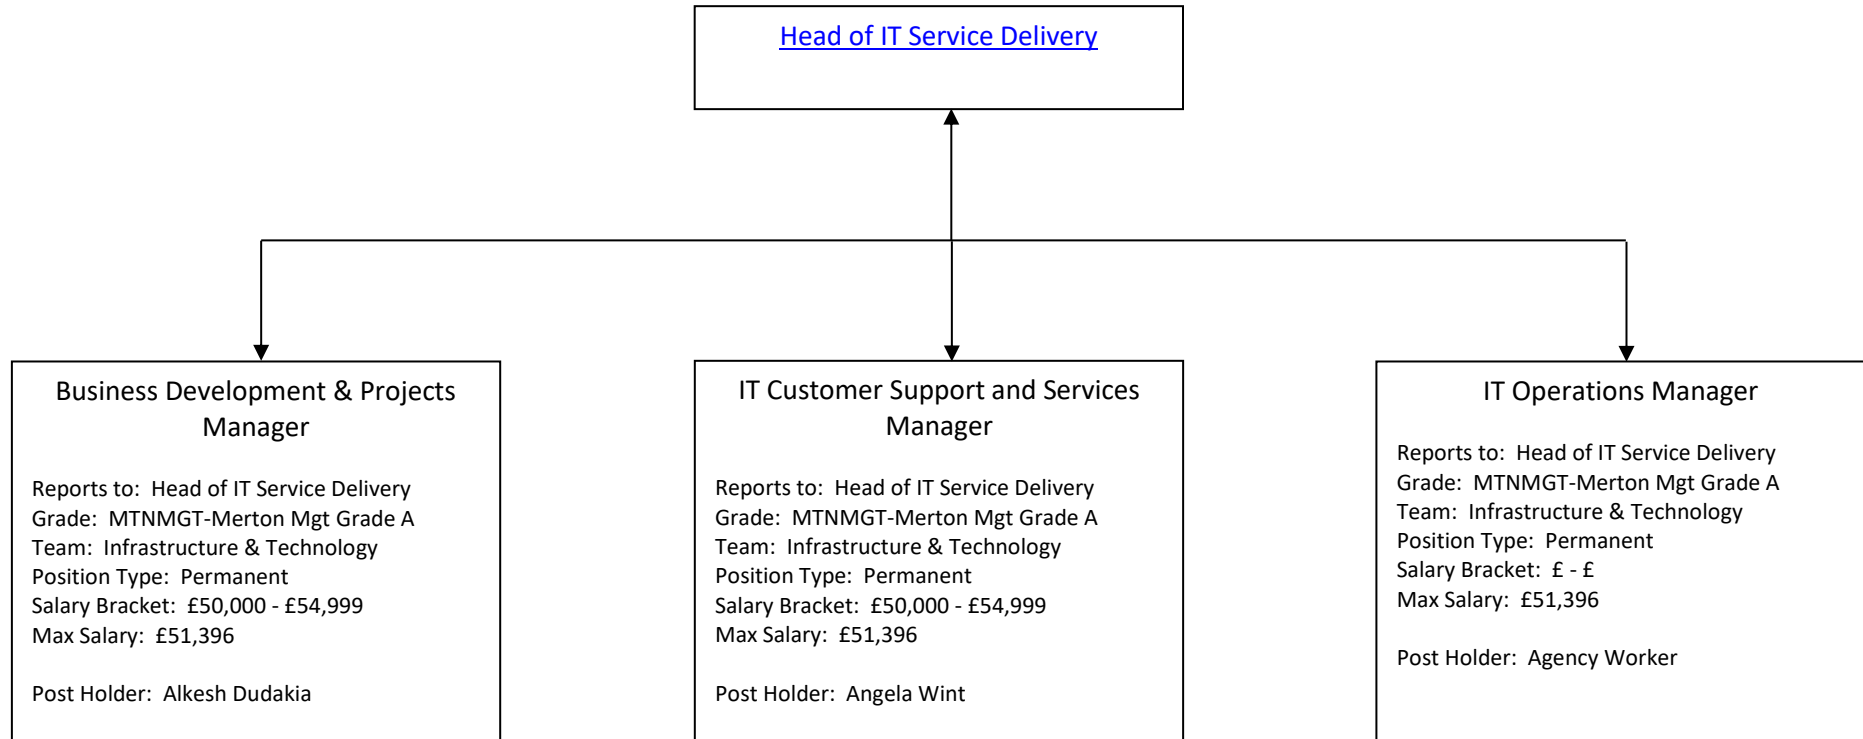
Head of IT Service Delivery

Business Development & Projects Manager

Reports to: Head of IT Service Delivery
Grade: MTNMGT-Merton Mgt Grade A
Team: Infrastructure & Technology
Position Type: Permanent
Salary Bracket: £50,000 - £54,999
Max Salary: £51,396

Post Holder: Alkesh Dudakia

IT Customer Support and Services Manager

Reports to: Head of IT Service Delivery
Grade: MTNMGT-Merton Mgt Grade A
Team: Infrastructure & Technology
Position Type: Permanent
Salary Bracket: £50,000 - £54,999
Max Salary: £51,396

Post Holder: Angela Wint

IT Operations Manager

Reports to: Head of IT Service Delivery
Grade: MTNMGT-Merton Mgt Grade A
Team: Infrastructure & Technology
Position Type: Permanent
Salary Bracket: £ - £
Max Salary: £51,396

Post Holder: Agency Worker